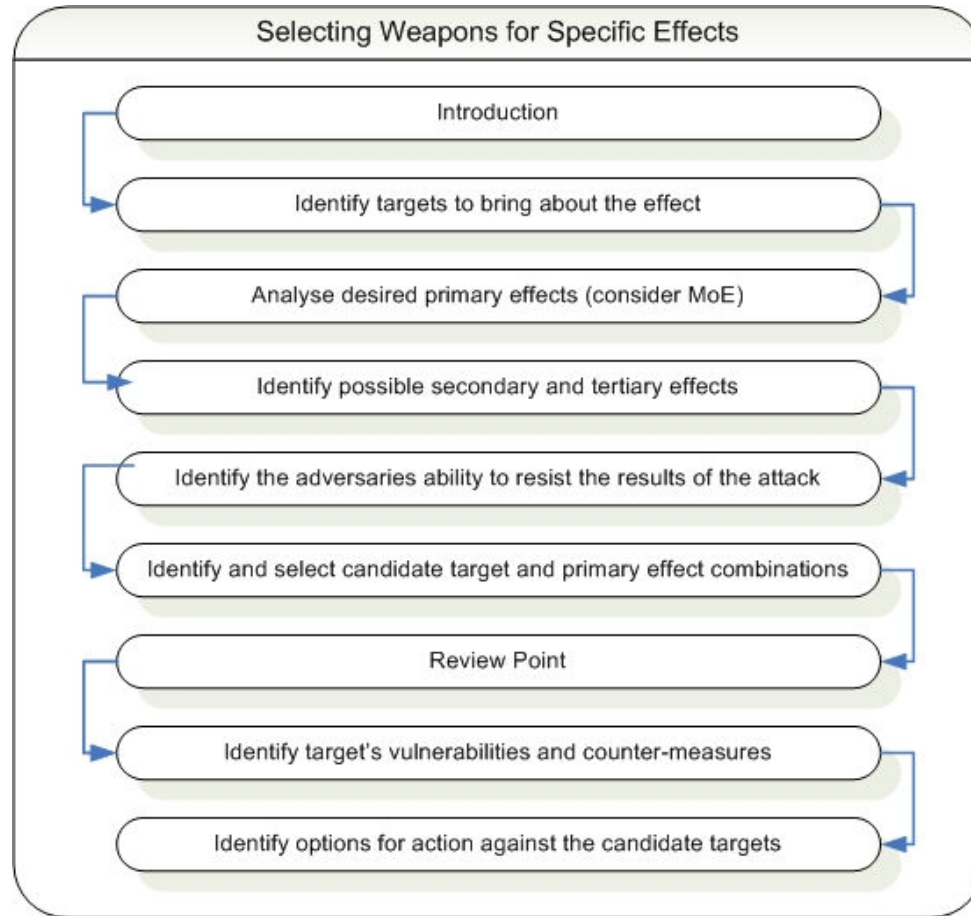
Selecting Weapons for Specific Effects

Introduction

Identify targets to bring about the effect

Analyse desired primary effects (consider MoE)

Identify possible secondary and tertiary effects

Identify the adversaries ability to resist the results of the attack

Identify and select candidate target and primary effect combinations

Review Point

Identify target's vulnerabilities and counter-measures

Identify options for action against the candidate targets